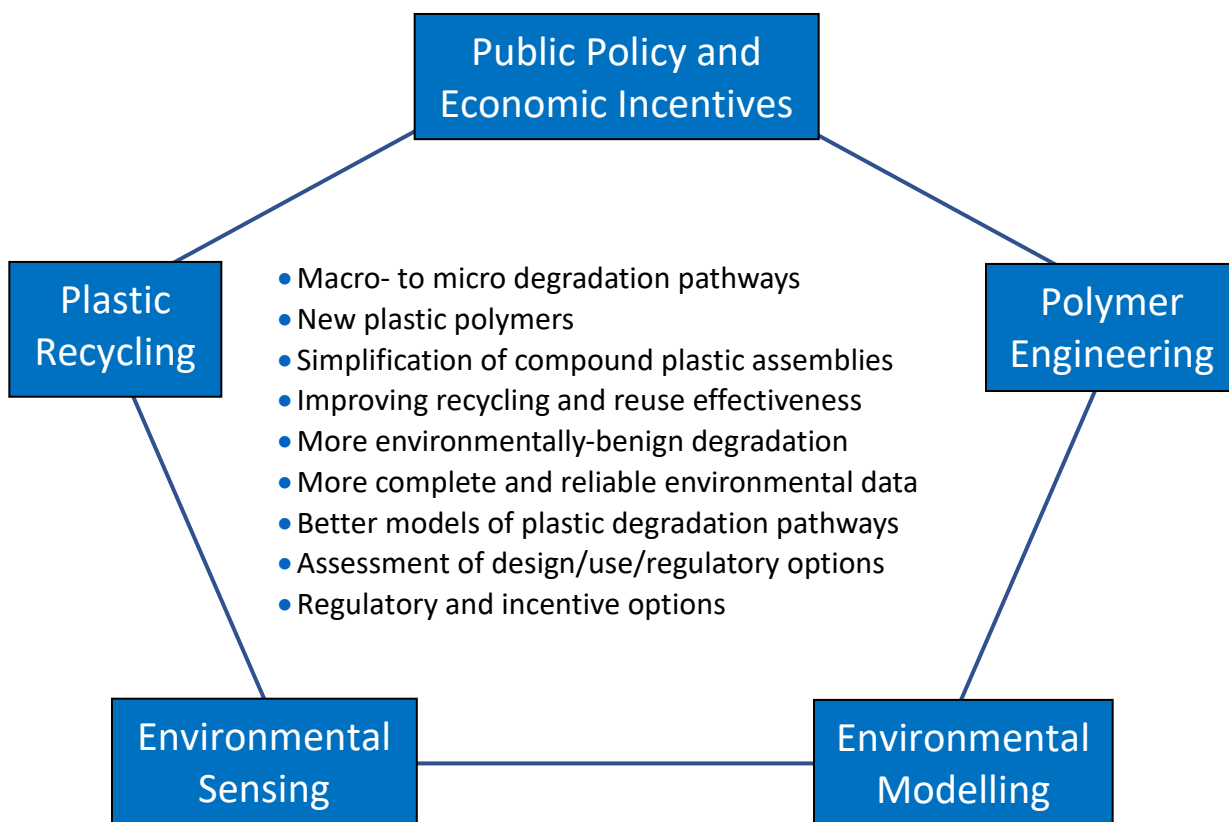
Public Policy and Economic Incentives

Plastic Recycling

Polymer Engineering

- Macro- to micro degradation pathways
- New plastic polymers
- Simplification of compound plastic assemblies
- Improving recycling and reuse effectiveness
- More environmentally-benign degradation
- More complete and reliable environmental data
- Better models of plastic degradation pathways
- Assessment of design/use/regulatory options
- Regulatory and incentive options

Environmental Sensing

Environmental Modelling